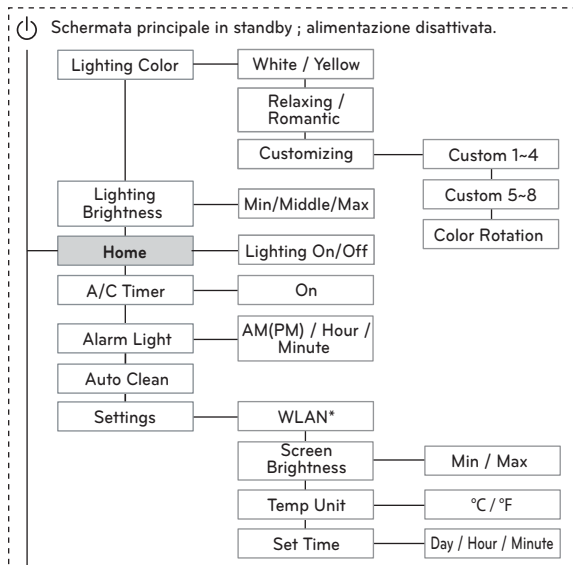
Schermata principale in standby ; alimentazione disattivata.

Lighting Color
White / Yellow
Relaxing / Romantic
Customizing
Custom 1~4
Custom 5~8
Color Rotation
Lighting Brightness
Min/Middle/Max
Home
Lighting On/Off
A/C Timer
On
Alarm Light
AM(PM) / Hour / Minute
Auto Clean
Settings
WLAN*
Screen Brightness
Min / Max
Temp Unit
°C / °F
Set Time
Day / Hour / Minute